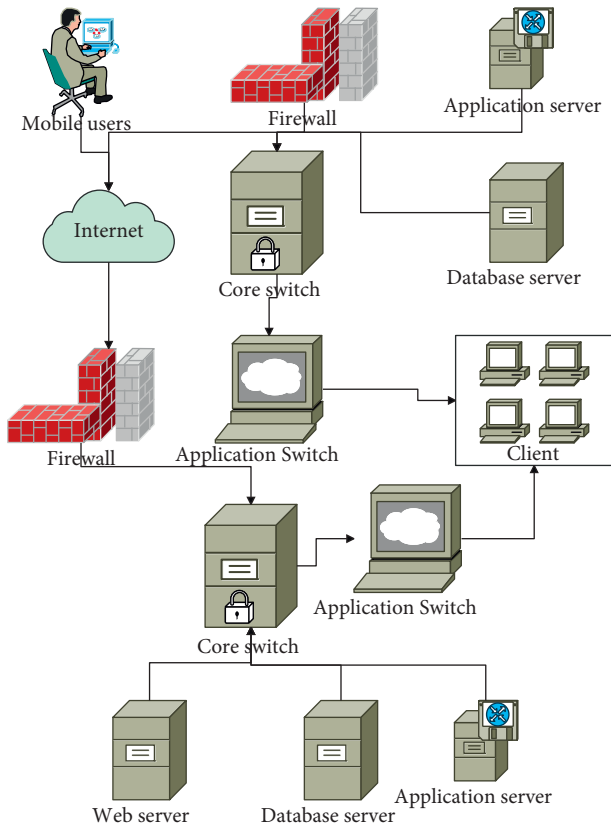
Mobile users

Firewall

Application server

Internet

Core switch

Database server

Firewall

Application Switch

Client

Core switch

Application Switch

Web server

Database server

Application server